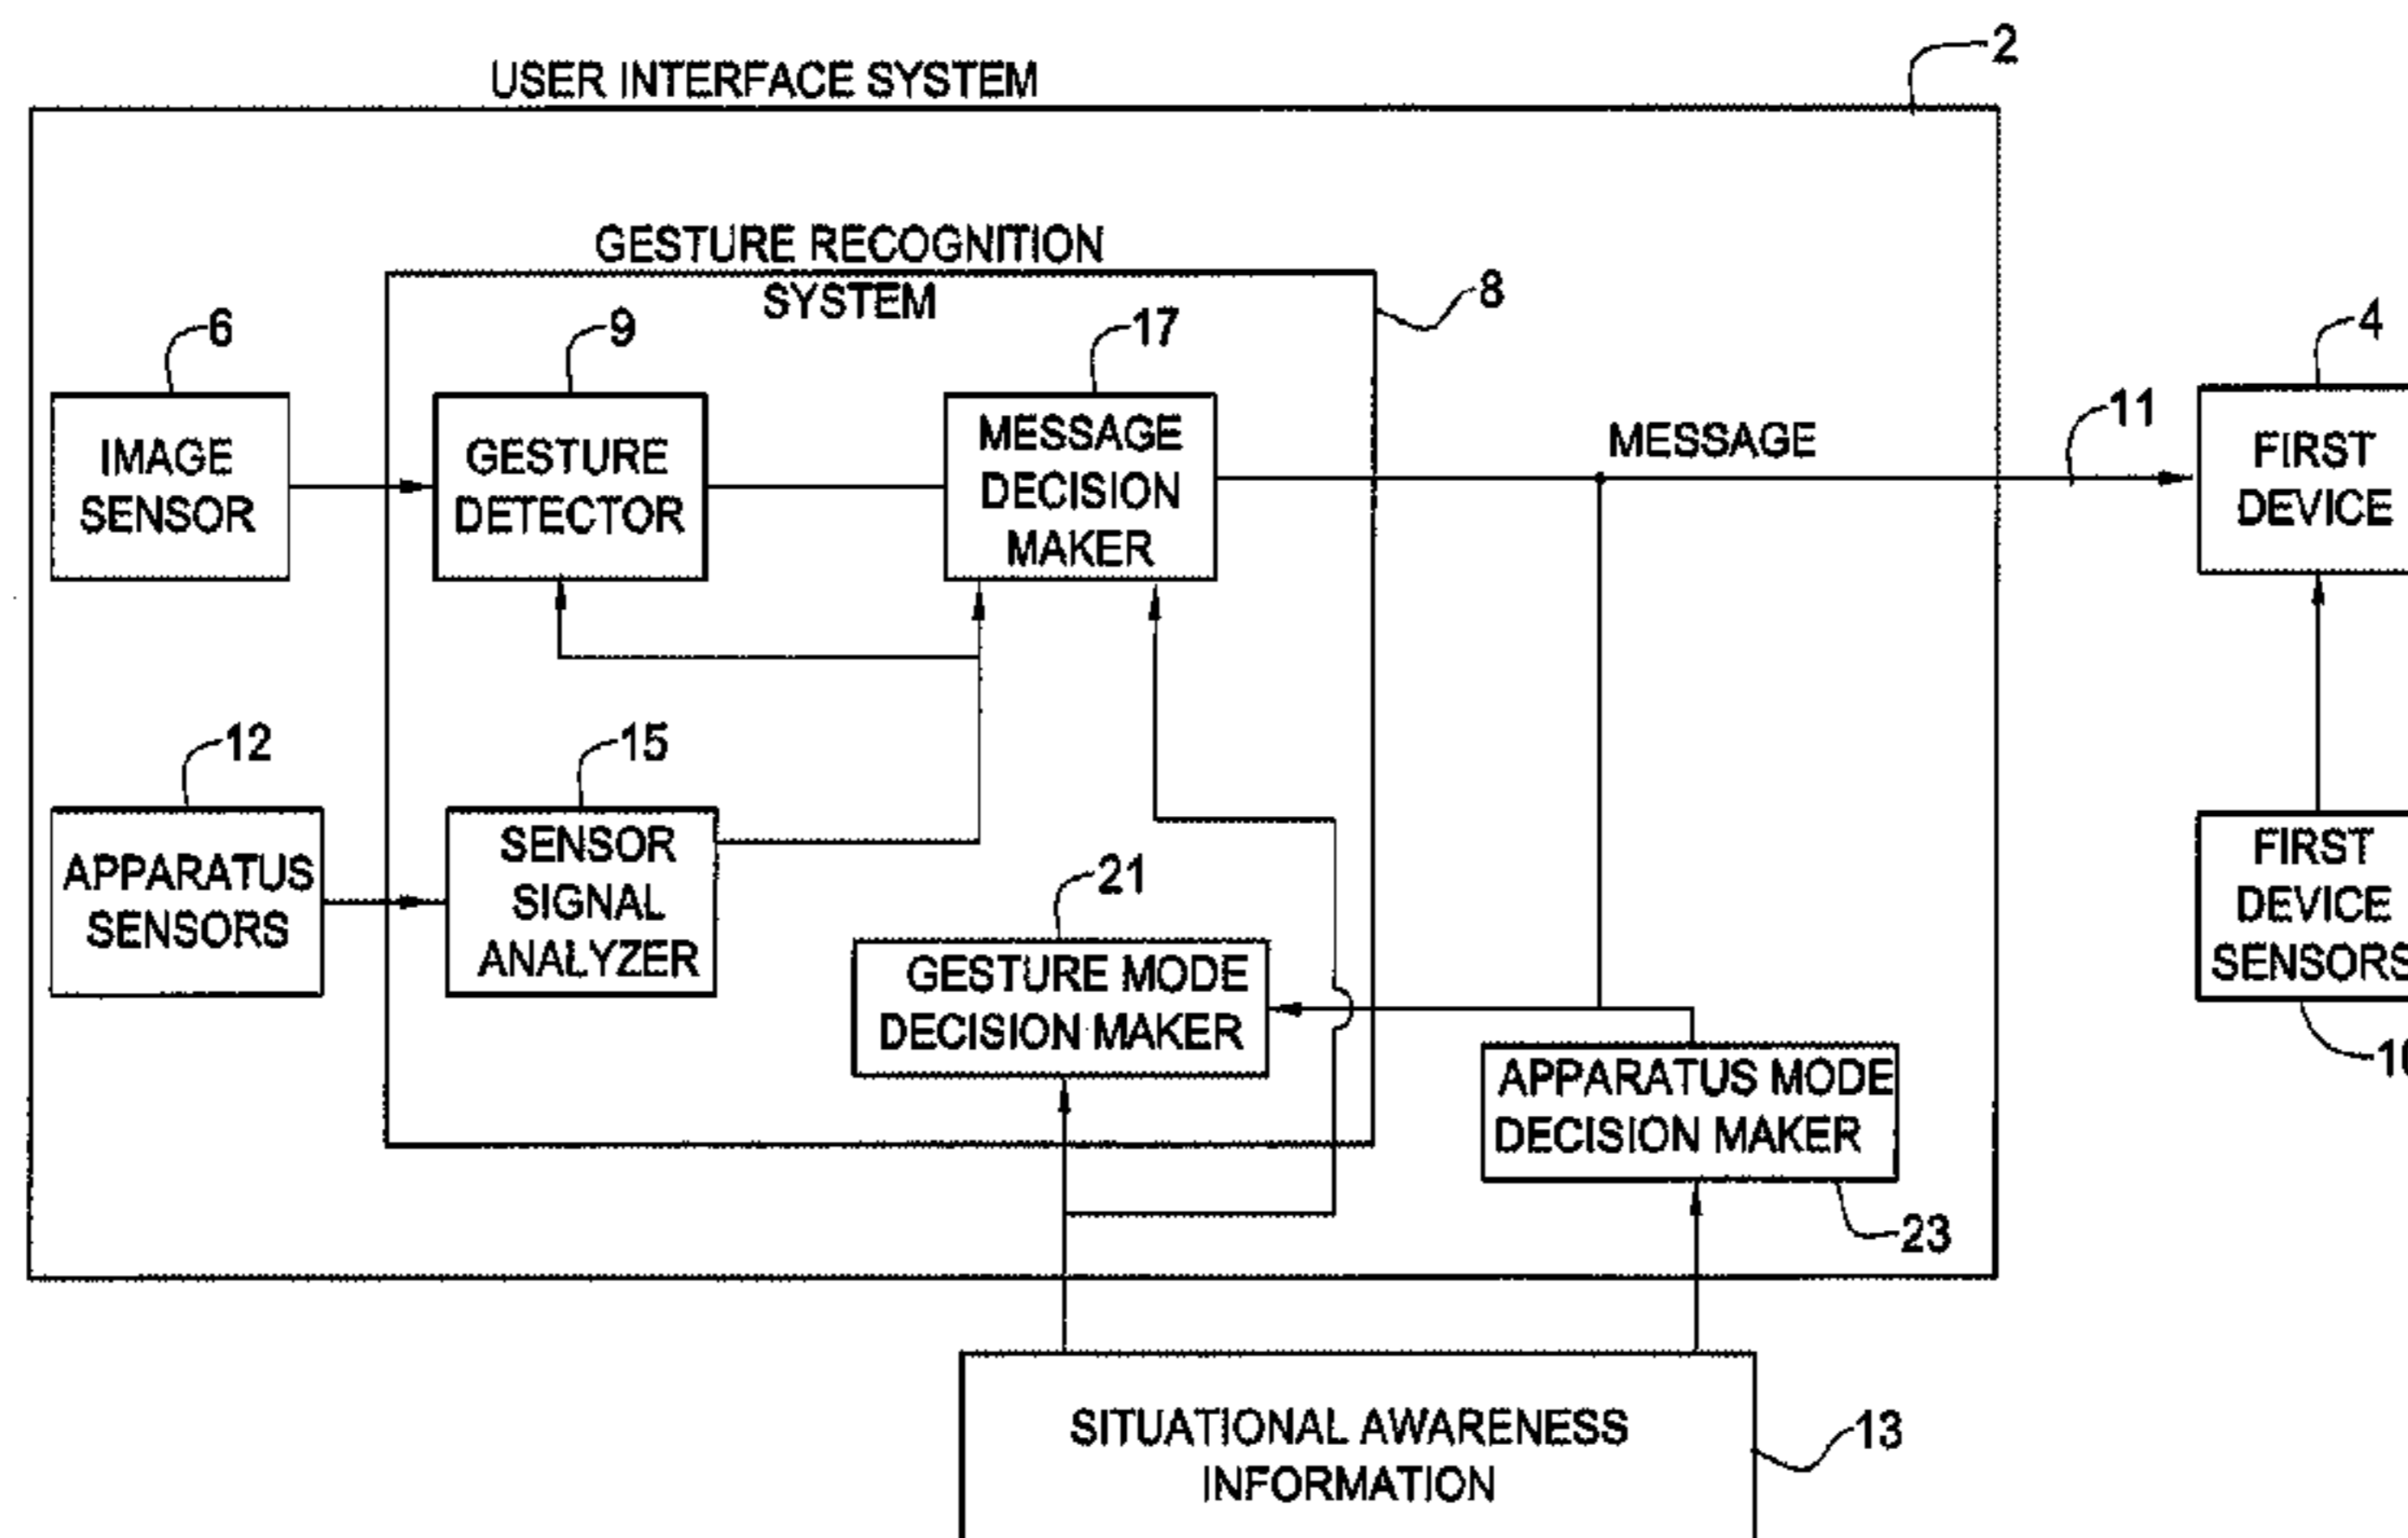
USER INTERFACE SYSTEM
2

GESTURE RECOGNITION SYSTEM
8

6
IMAGE SENSOR

9
GESTURE DETECTOR

17
MESSAGE DECISION MAKER

MESSAGE
11

4
FIRST DEVICE

12
APPARATUS SENSORS

15
SENSOR SIGNAL ANALYZER

21
GESTURE MODE DECISION MAKER

APPARATUS MODE DECISION MAKER
23

FIRST DEVICE SENSORS
10

SITUATIONAL AWARENESS INFORMATION
13